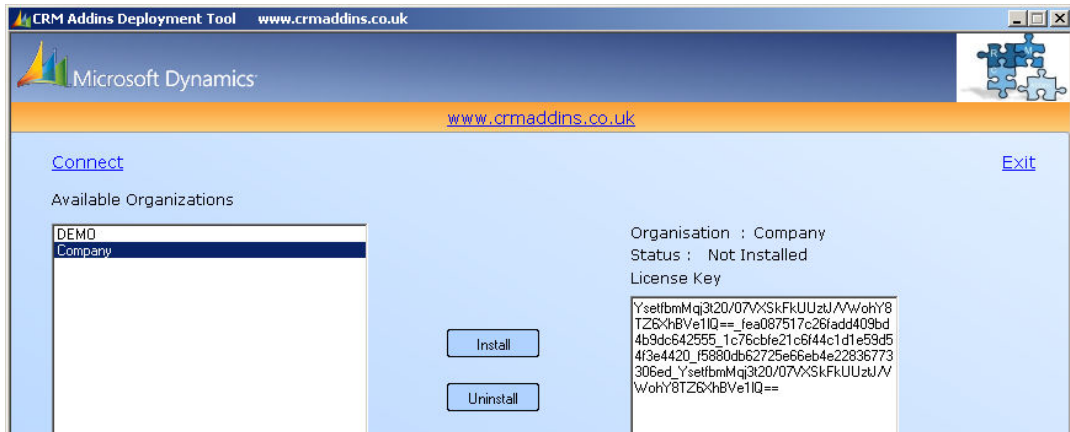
CRM Addins Deployment Tool www.crmaddins.co.uk

Microsoft Dynamics

www.crmaddins.co.uk

Connect

Exit

Available Organizations

DEMO
Company

Organisation : Company
Status : Not Installed
License Key

YsetfbmMqj3t20/07VXSkFkUUztJ/VWohY8TZ6XhBVe1lQ==_fea087517c26fadd409bd4b9dc642555_1c76cbfe21c6f44c1d1e59d54f3e4420_f5880db62725e66eb4e22836773306ed_YsetfbmMqj3t20/07VXSkFkUUztJ/VWohY8TZ6XhBVe1lQ==

Install

Uninstall